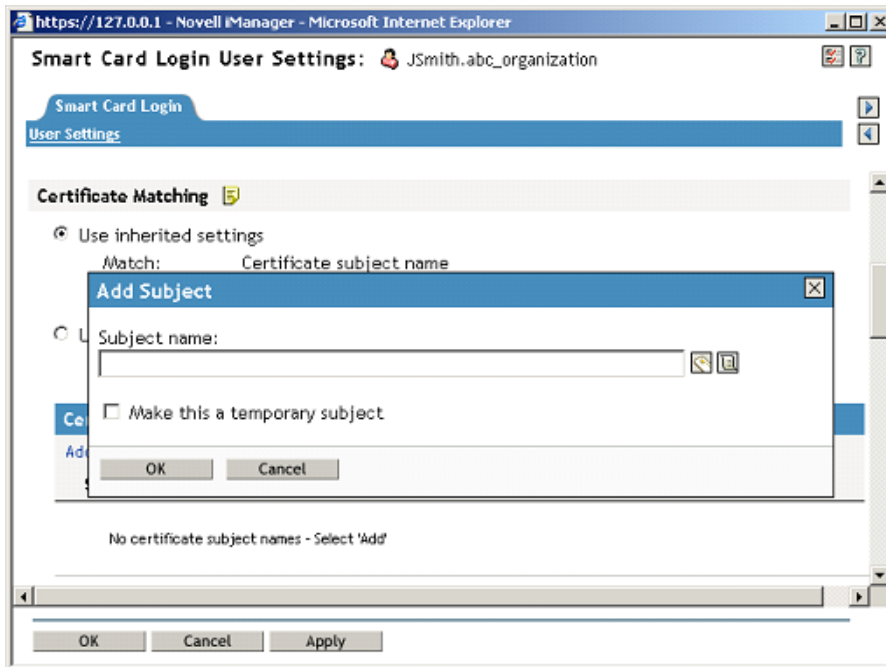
https://127.0.0.1 - Novell iManager - Microsoft Internet Explorer

Smart Card Login User Settings: JSmith.abc_organization

Smart Card Login

User Settings

Certificate Matching

Use inherited settings

Match: Certificate subject name

U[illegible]

Ce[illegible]

Add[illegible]

Add Subject

Subject name:

Make this a temporary subject

OK Cancel

No certificate subject names - Select 'Add'

OK Cancel Apply